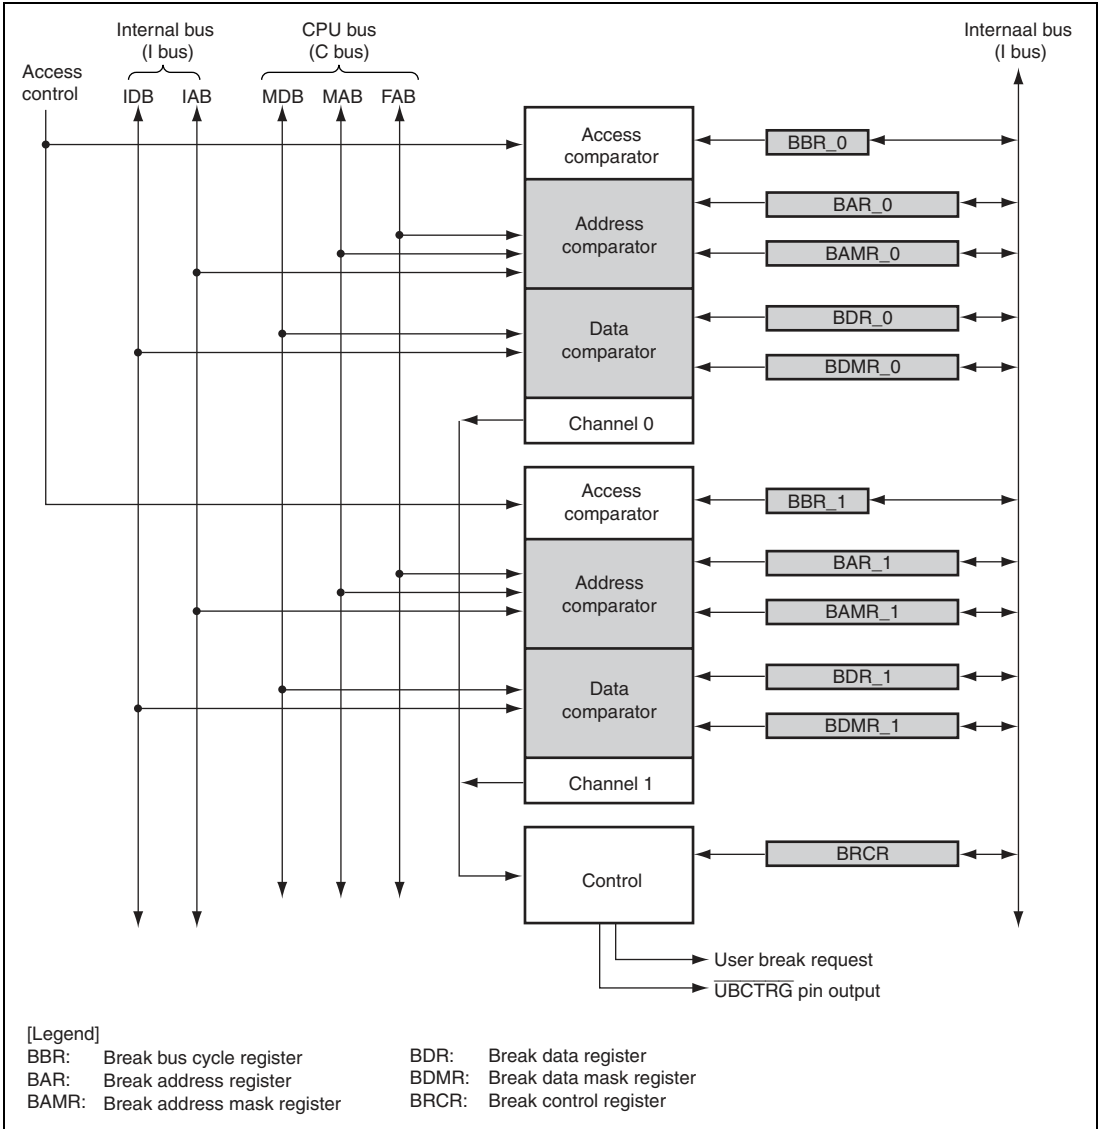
Internal bus (I bus)

CPU bus (C bus)

Internaal bus (I bus)

Access control

IDB IAB MDB MAB FAB

Access comparator

BBR_0

Address comparator

BAR_0

BAMR_0

Data comparator

BDR_0

BDMR_0

Channel 0

Access comparator

BBR_1

Address comparator

BAR_1

BAMR_1

Data comparator

BDR_1

BDMR_1

Channel 1

Control

BRCR

User break request

$\overline{\text{UBCTRG}}$ pin output

[Legend]
BBR: Break bus cycle register
BAR: Break address register
BAMR: Break address mask register

BDR: Break data register
BDMR: Break data mask register
BRCR: Break control register